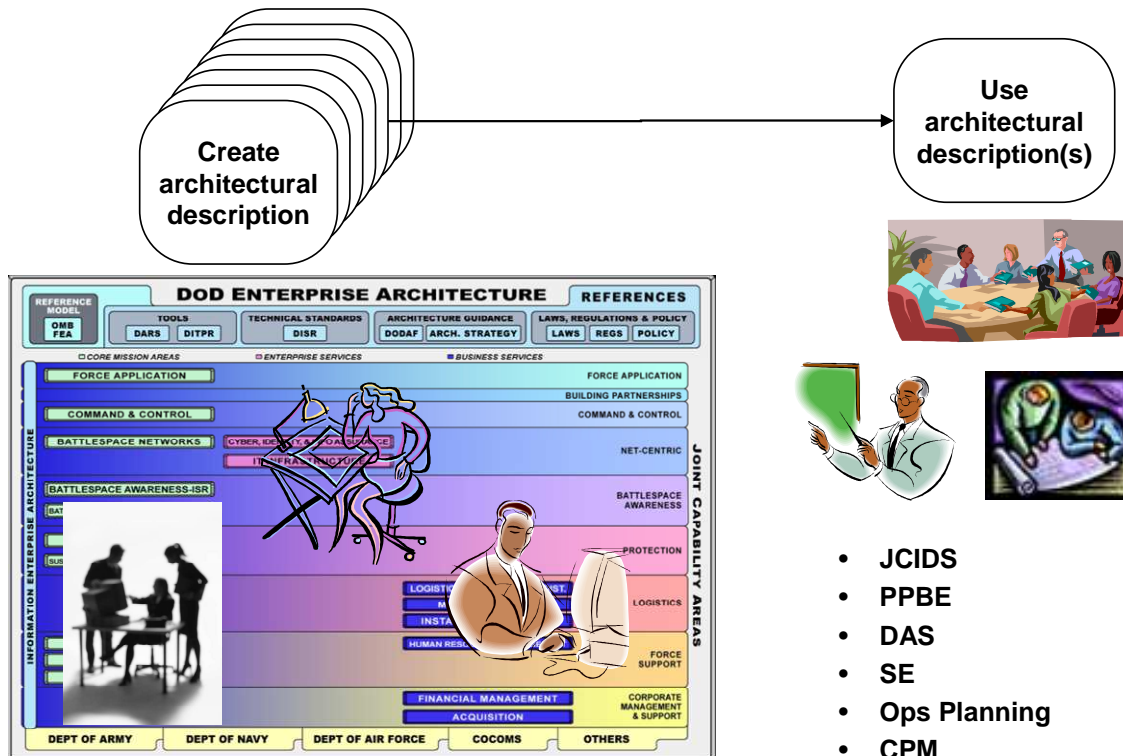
Create architectural description

Use architectural description(s)

DOD ENTERPRISE ARCHITECTURE

REFERENCES

REFERENCE MODEL

OMB FEA

TOOLS

DARS

DITPR

TECHNICAL STANDARDS

DISR

ARCHITECTURE GUIDANCE

DODAF

ARCH. STRATEGY

LAWS, REGULATIONS & POLICY

LAWS

REGS

POLICY

CORE MISSION AREAS

ENTERPRISE SERVICES

BUSINESS SERVICES

INFORMATION ENTERPRISE ARCHITECTURE

FORCE APPLICATION

FORCE APPLICATION

BUILDING PARTNERSHIPS

COMMAND & CONTROL

COMMAND & CONTROL

BATTLESPACE NETWORKS

CYBER, IDE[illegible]Y, & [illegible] ASSURANCE

IT INFRASTRUCTURE

NET-CENTRIC

BATTLESPACE AWARENESS-ISR

BATT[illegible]

BATTLESPACE AWARENESS

SUS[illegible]

PROTECTION

LOGIST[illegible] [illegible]ST.

M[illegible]

INSTA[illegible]

LOGISTICS

HUMAN RESO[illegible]

FORCE SUPPORT

FINANCIAL MANAGEMENT

ACQUISITION

CORPORATE MANAGEMENT & SUPPORT

JOINT CAPABILITY AREAS

DEPT OF ARMY

DEPT OF NAVY

DEPT OF AIR FORCE

COCOMS

OTHERS

• JCIDS
• PPBE
• DAS
• SE
• Ops Planning
• CPM